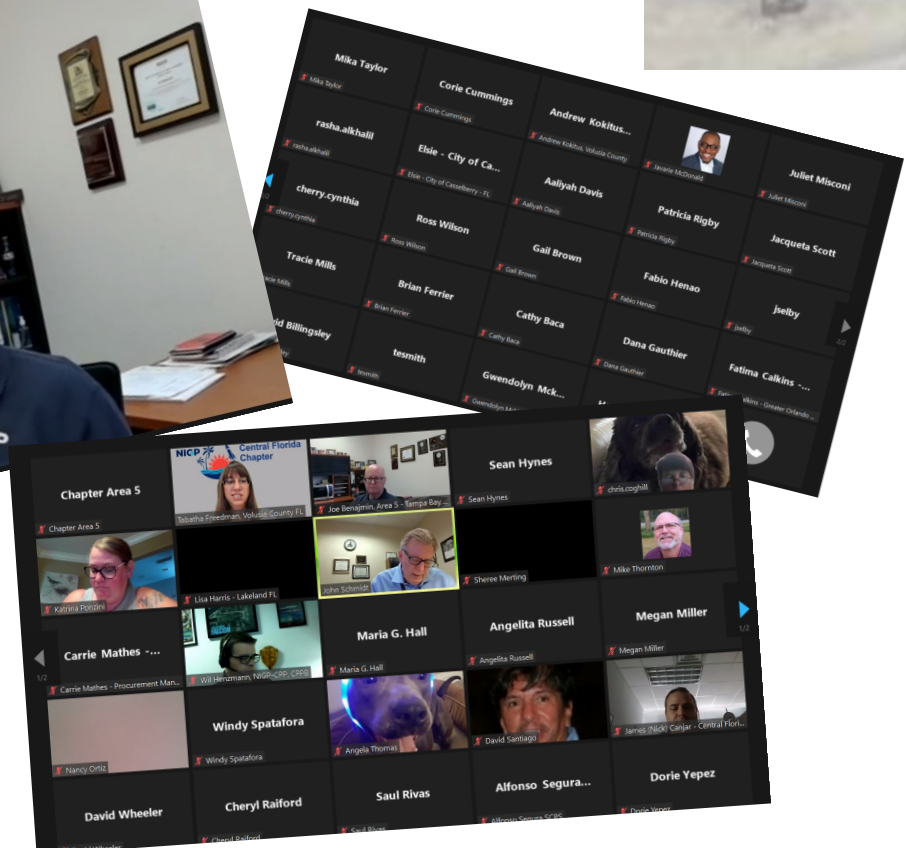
Mika Taylor
Mika Taylor
Corie Cummings
Corie Cummings
Andrew Kokitus...
Andrew Kokitus, Volusia County
Javarie McDonald
Juliet Misconi
Juliet Misconi
rasha.alkhalil
rasha.alkhalil
Elsie - City of Ca...
Elsie - City of Casselberry - FL
Aaliyah Davis
Aaliyah Davis
Patricia Rigby
Patricia Rigby
Jacqueta Scott
Jacqueta Scott
cherry.cynthia
cherry.cynthia
Ross Wilson
Ross Wilson
Gail Brown
Gail Brown
Fabio Henao
Fabio Henao
jselby
jselby
Tracie Mills
Tracie Mills
Brian Ferrier
Brian Ferrier
Cathy Baca
Cathy Baca
Dana Gauthier
Dana Gauthier
vid Billingsley
tesmith
tesmith
Gwendolyn Mck...
Gwendolyn M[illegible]
Fatima Calkins -...
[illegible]lkins - Greater Orlando ...
2/2

Chapter Area 5
Chapter Area 5
NICP Central Florida Chapter
Tabatha Freedman, Volusia County FL
Joe Benajmin, Area 5 - Tampa Bay ...
Sean Hynes
Sean Hynes
chris.coghill
Katrina Ponzini
Lisa Harris - Lakeland FL
John Schmidt
Sheree Merting
Mike Thornton
Carrie Mathes -...
Carrie Mathes - Procurement Man...
Will Henzmann, NIGP-CPP, CPPB
Maria G. Hall
Maria G. Hall
Angelita Russell
Angelita Russell
Megan Miller
Megan Miller
1/2
1/2
Nancy Ortiz
Windy Spatafora
Windy Spatafora
Angela Thomas
David Santiago
James (Nick) Canjar - Central Flori...
David Wheeler
Cheryl Raiford
Cheryl Raiford
Saul Rivas
Saul Rivas
Alfonso Segura...
Alfonso Segura SCPS
Dorie Yepez
Dorie Yepez